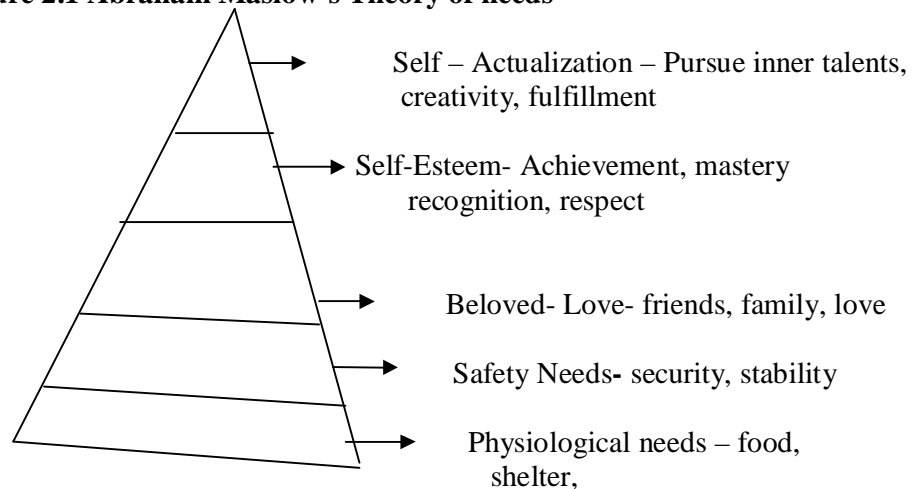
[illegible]re 2.1 Abraham Maslow's Theory of needs

Self – Actualization – Pursue inner talents, creativity, fulfillment

Self-Esteem- Achievement, mastery recognition, respect

Beloved- Love- friends, family, love

Safety Needs- security, stability

Physiological needs – food, shelter,